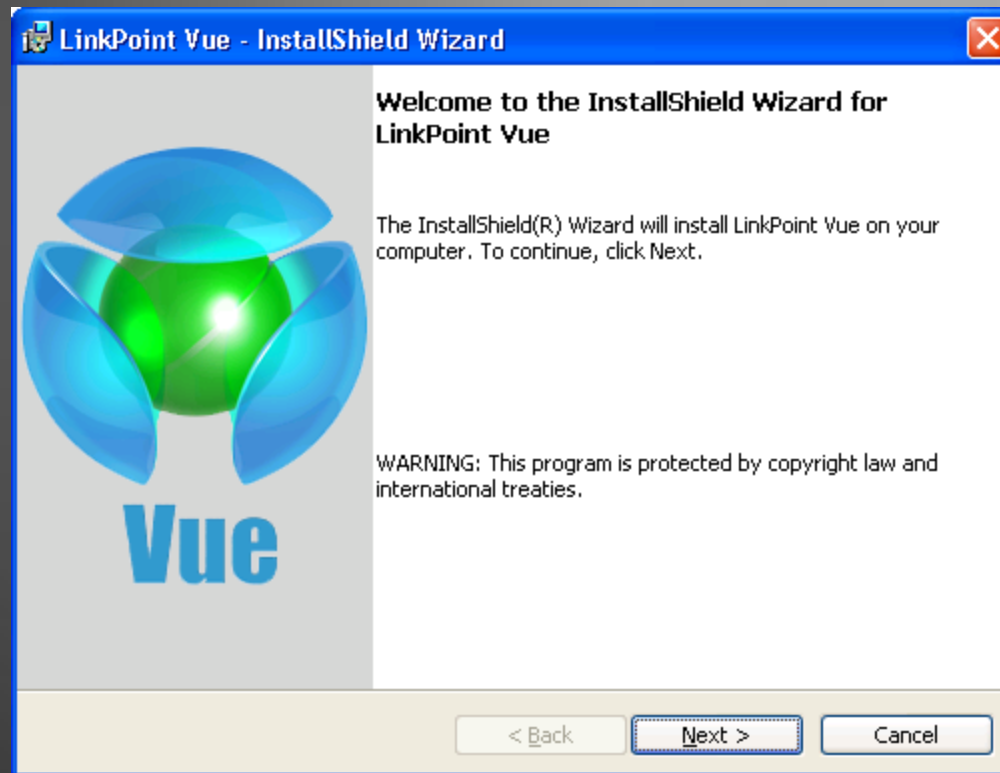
LinkPoint Vue - InstallShield Wizard

Vue

Welcome to the InstallShield Wizard for LinkPoint Vue

The InstallShield(R) Wizard will install LinkPoint Vue on your computer. To continue, click Next.

WARNING: This program is protected by copyright law and international treaties.

< Back
Next >
Cancel